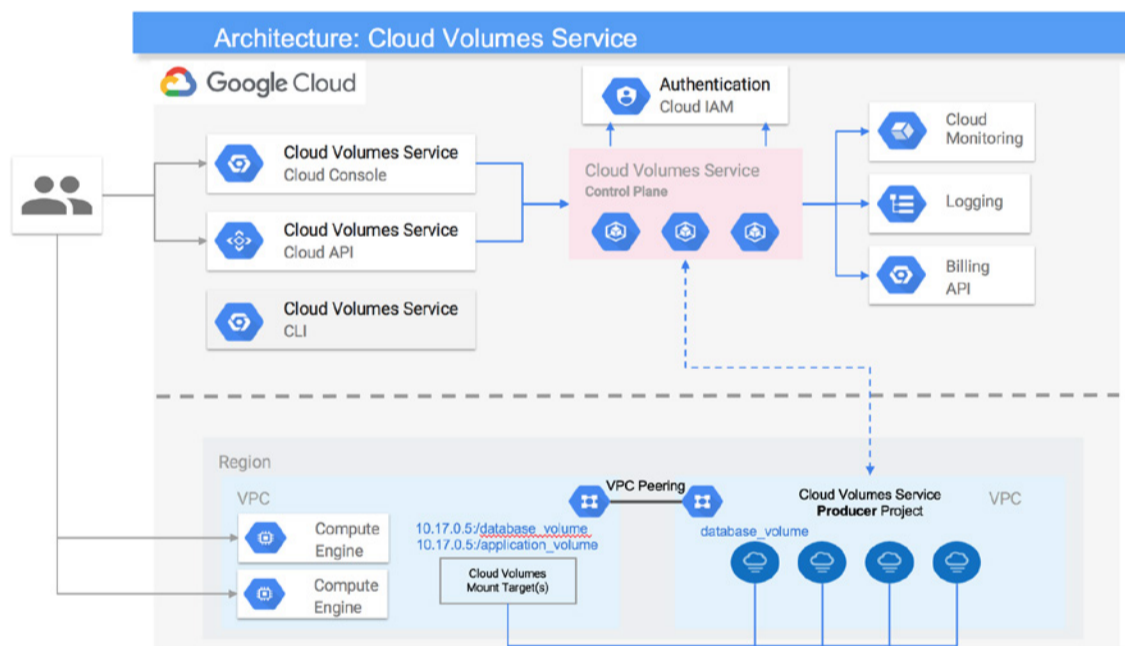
Architecture: Cloud Volumes Service

Google Cloud

Authentication
Cloud IAM

Cloud Volumes Service
Cloud Console

Cloud Volumes Service
Cloud API

Cloud Volumes Service
CLI

Cloud Volumes Service
Control Plane

Cloud Monitoring

Logging

Billing API

Region

VPC

Compute Engine

Compute Engine

10.17.0.5:/database_volume
10.17.0.5:/application_volume

Cloud Volumes Mount Target(s)

VPC Peering

Cloud Volumes Service
Producer Project

VPC

database_volume